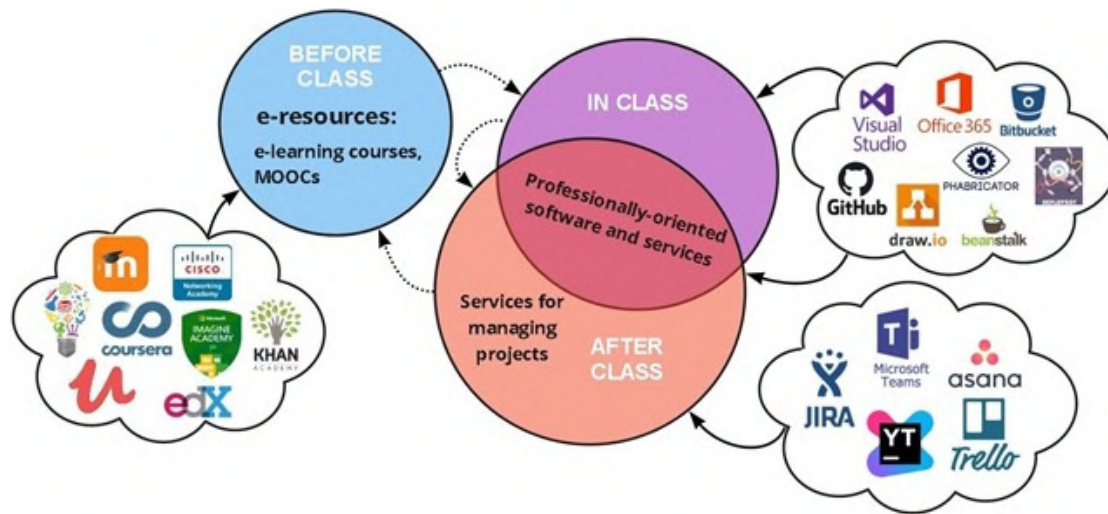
BEFORE CLASS

e-resources:

e-learning courses, MOOCs

IN CLASS

Professionally-oriented software and services

Services for managing projects

AFTER CLASS

Visual Studio

Office 365

Bitbucket

GitHub

PHABRICATOR

draw.io

beanstalk

CISCO
Networking Academy

coursera

IMAGINE ACADEMY

KHAN ACADEMY

edX

JIRA

Microsoft Teams

asana

YT

Trello